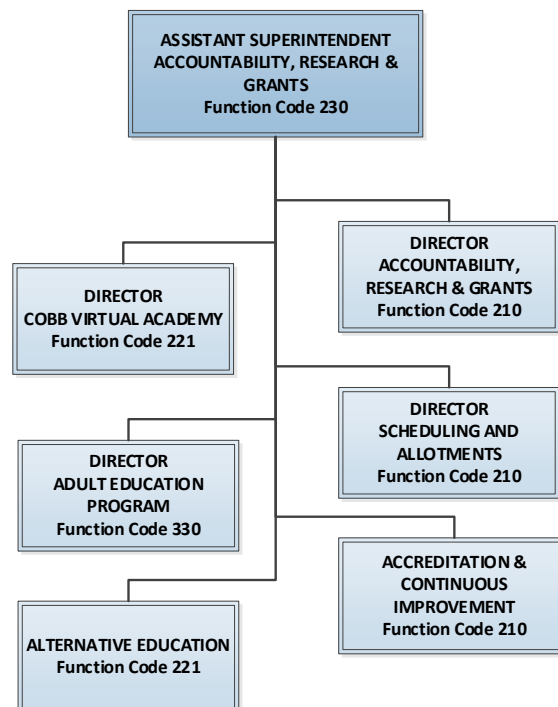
ASSISTANT SUPERINTENDENT ACCOUNTABILITY, RESEARCH & GRANTS
Function Code 230

DIRECTOR
ACCOUNTABILITY, RESEARCH & GRANTS
Function Code 210

DIRECTOR
COBB VIRTUAL ACADEMY
Function Code 221

DIRECTOR
SCHEDULING AND ALLOTMENTS
Function Code 210

DIRECTOR
ADULT EDUCATION PROGRAM
Function Code 330

ACCREDITATION & CONTINUOUS IMPROVEMENT
Function Code 210

ALTERNATIVE EDUCATION
Function Code 221